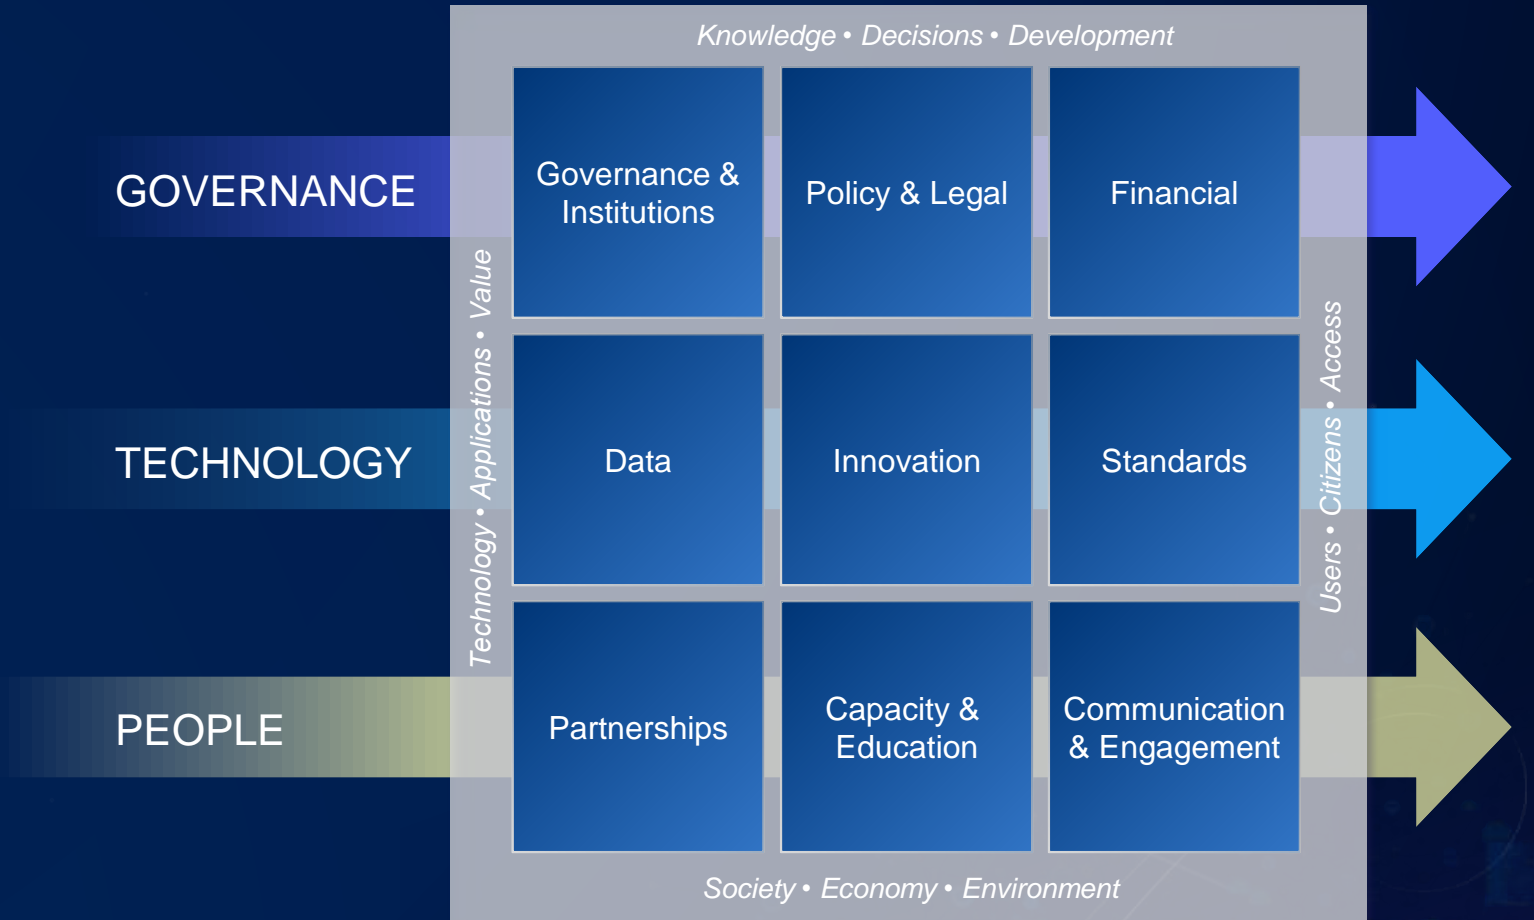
Knowledge • Decisions • Development

GOVERNANCE

Governance & Institutions

Policy & Legal

Financial

TECHNOLOGY

Technology • Applications • Value

Data

Innovation

Standards

Users • Citizens • Access

PEOPLE

Partnerships

Capacity & Education

Communication & Engagement

Society • Economy • Environment